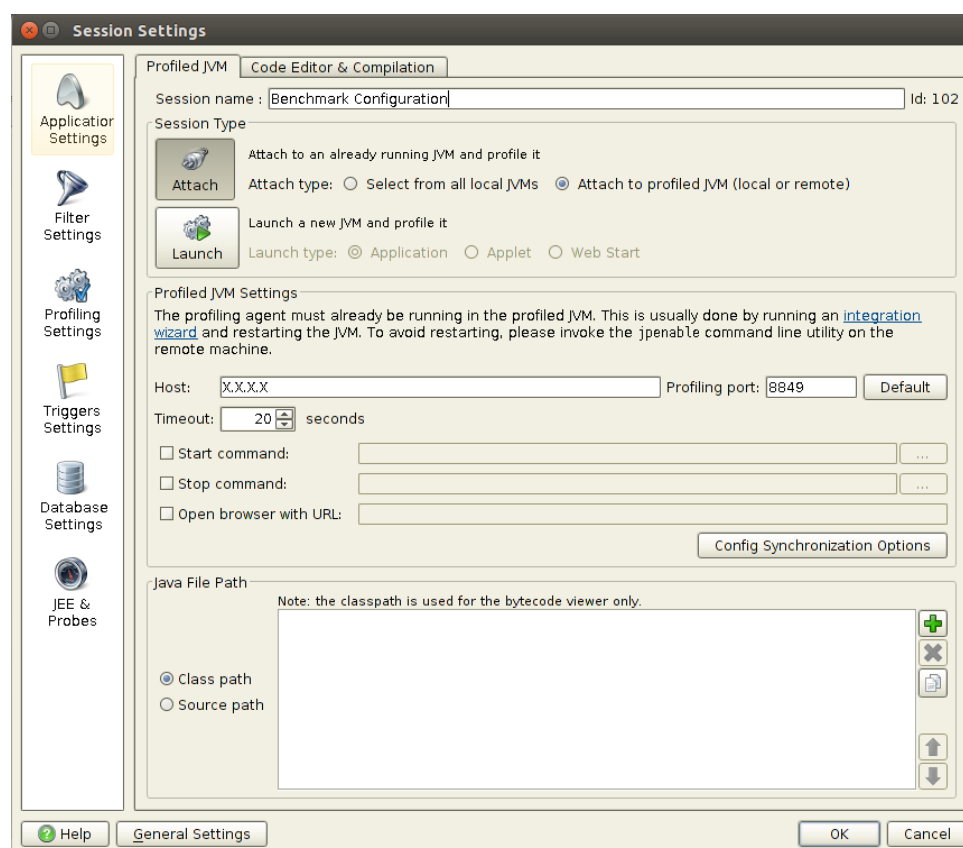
Session Settings

Application Settings
Filter Settings
Profiling Settings
Triggers Settings
Database Settings
JEE & Probes

Profiled JVM | Code Editor & Compilation

Session name : Benchmark Configuration
Id: 102

Session Type
Attach
Attach to an already running JVM and profile it
Attach type: ○ Select from all local JVMs ◉ Attach to profiled JVM (local or remote)
Launch
Launch a new JVM and profile it
Launch type: ◉ Application ○ Applet ○ Web Start

Profiled JVM Settings
The profiling agent must already be running in the profiled JVM. This is usually done by running an integration wizard and restarting the JVM. To avoid restarting, please invoke the jpenable command line utility on the remote machine.

Host: X.X.X.X
Profiling port: 8849
Default
Timeout: 20 seconds
☐ Start command: ...
☐ Stop command: ...
☐ Open browser with URL:
Config Synchronization Options

Java File Path
Note: the classpath is used for the bytecode viewer only.
◉ Class path
○ Source path

Help
General Settings
OK
Cancel